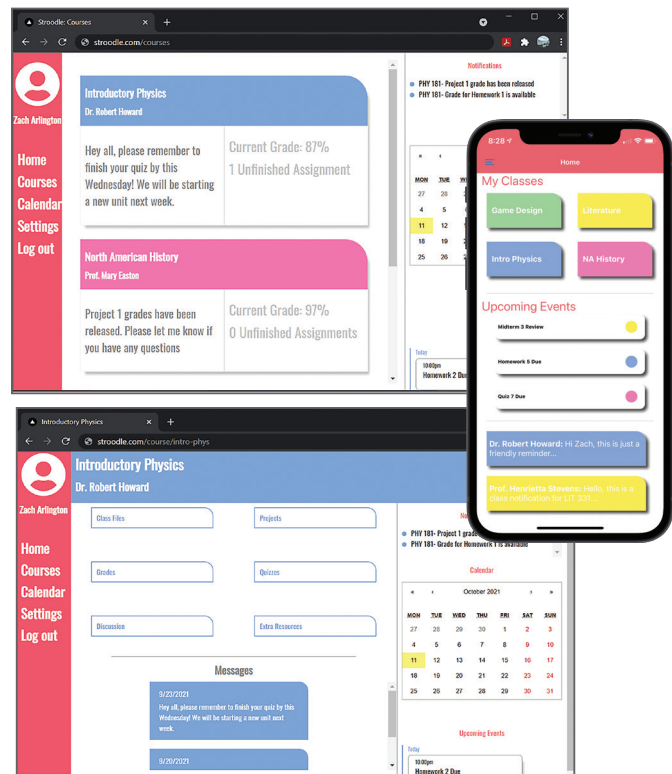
Stroodle: Courses

stroodle.com/courses

Zach Arlington

Home
Courses
Calendar
Settings
Log out

Introductory Physics
Dr. Robert Howard

Hey all, please remember to finish your quiz by this Wednesday! We will be starting a new unit next week.

Current Grade: 87%
1 Unfinished Assignment

North American History
Prof. Mary Easton

Project 1 grades have been released. Please let me know if you have any questions

Current Grade: 97%
0 Unfinished Assignments

Notifications

PHY 181- Project 1 grade has been released
PHY 181- Grade for Homework 1 is available

| MON | TUE | WE |
|---|---|---|
| 27 | 28 | |
| 4 | 5 | |
| 11 | 12 | |
| 18 | 19 | |
| 25 | 26 | |

Today
10:00pm
Homework 2 Du

8:28

Home

My Classes

Game Design
Literature
Intro Physics
NA History

Upcoming Events

Midterm 3 Review
Homework 5 Due
Quiz 7 Due

Dr. Robert Howard: Hi Zach, this is just a friendly reminder...

Prof. Henrietta Stevens: Hello, this is a class notification for LIT 331...

Introductory Physics

stroodle.com/course/intro-phys

Zach Arlington

Introductory Physics
Dr. Robert Howard

Home
Courses
Calendar
Settings
Log out

Class Files
Projects
Grades
Quizzes
Discussion
Extra Resources

Messages

9/23/2021
Hey all, please remember to finish your quiz by this Wednesday! We will be starting a new unit next week.

9/20/2021

PHY 181- Project 1 grade has been released
PHY 181- Grade for Homework 1 is available

Calendar

October 2021

| MON | TUE | WED | THU | FRI | SAT | SUN |
|---|---|---|---|---|---|---|
| 27 | 28 | 29 | 30 | 1 | 2 | 3 |
| 4 | 5 | 6 | 7 | 8 | 9 | 10 |
| 11 | 12 | 13 | 14 | 15 | 16 | 17 |
| 18 | 19 | 20 | 21 | 22 | 23 | 24 |
| 25 | 26 | 27 | 28 | 29 | 30 | 31 |

Upcoming Events

Today
10:00pm
Homework 2 Due